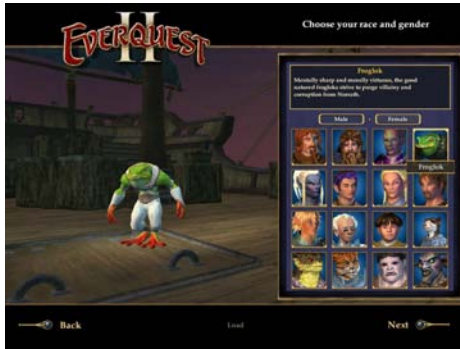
EverQuest II

Choose your race and gender

Froglok

Mentally sharp and morally virtuous, the good natured frogloks strive to purge villainy and corruption from Norrath.

Male

Female

Froglok

Back

Load

Next